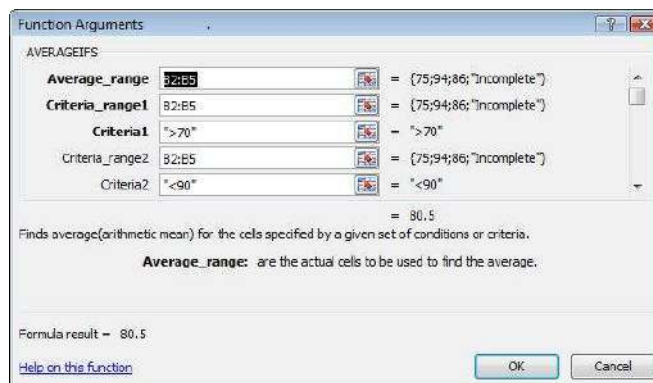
Function Arguments

AVERAGEIFS

Average_range B2:B5 = {75;94;86;"Incomplete"}

Criteria_range1 B2:B5 = {75;94;86;"Incomplete"}

Criteria1 ">70" = ">70"

Criteria_range2 B2:B5 = {75;94;86;"Incomplete"}

Criteria2 "<90" = "<90"

= 80.5

Finds average(arithmetic mean) for the cells specified by a given set of conditions or criteria.

Average_range: are the actual cells to be used to find the average.

Formula result = 80.5

Help on this function

OK

Cancel